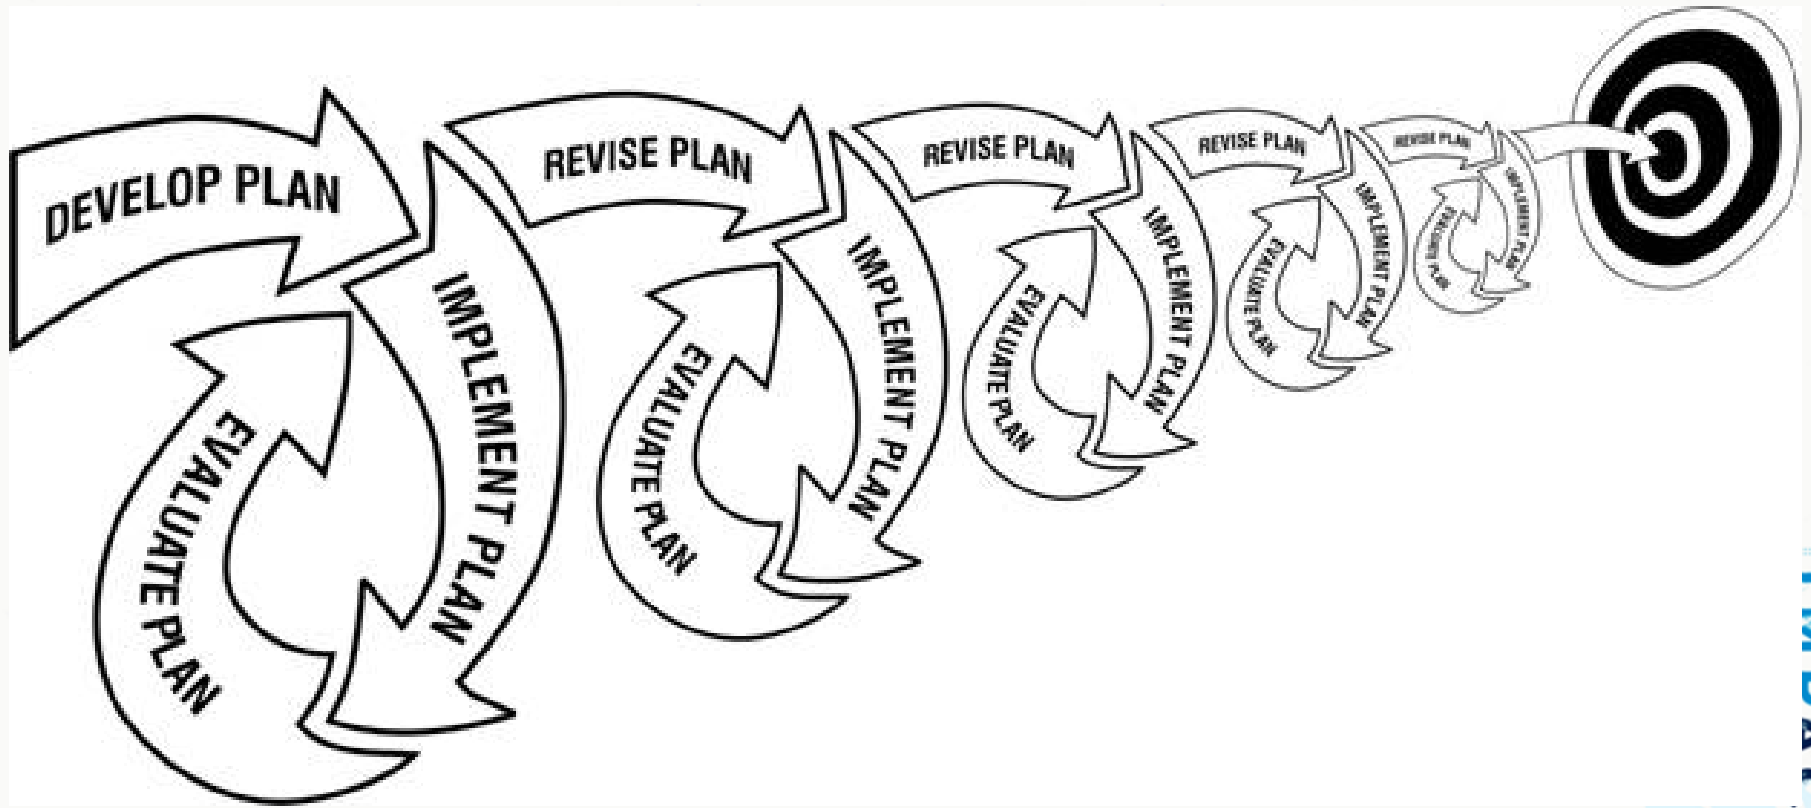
DEVELOP PLAN

IMPLEMENT PLAN

EVALUATE PLAN

REVISE PLAN

IMPLEMENT PLAN

EVALUATE PLAN

REVISE PLAN

IMPLEMENT PLAN

EVALUATE PLAN

REVISE PLAN

IMPLEMENT PLAN

EVALUATE PLAN

REVISE PLAN

IMPLEMENT PLAN

EVALUATE PLAN